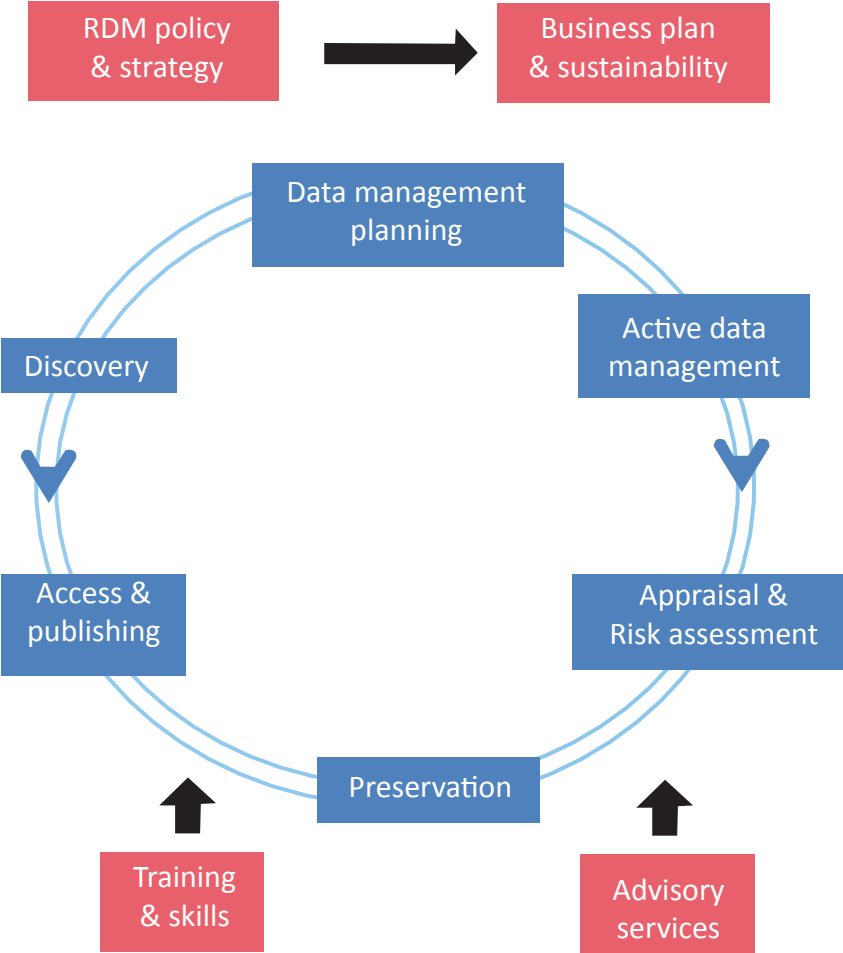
RDM policy & strategy

Business plan & sustainability

Data management planning

Active data management

Appraisal & Risk assessment

Preservation

Access & publishing

Discovery

Training & skills

Advisory services